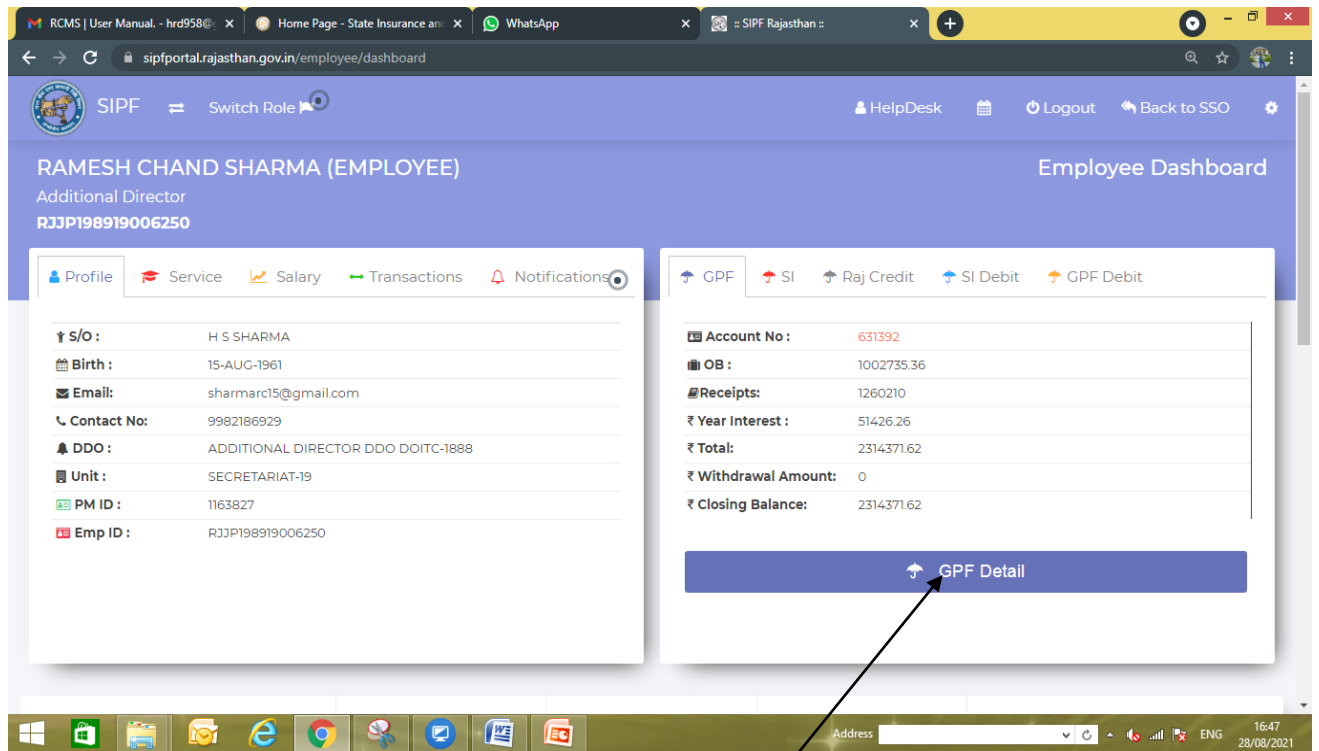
RCMS | User Manual. - hrd958@ ×
Home Page - State Insurance and ×
WhatsApp ×
:: SIPF Rajasthan :: ×

sipfportal.rajasthan.gov.in/employee/dashboard

SIPF
Switch Role
HelpDesk
Logout
Back to SSO

RAMESH CHAND SHARMA (EMPLOYEE)
Additional Director
RJJP198919006250

Employee Dashboard

Profile | Service | Salary | Transactions | Notifications

| | |
|---|---|
| S/O : | H S SHARMA |
| Birth : | 15-AUG-1961 |
| Email: | sharmarc15@gmail.com |
| Contact No: | 9982186929 |
| DDO : | ADDITIONAL DIRECTOR DDO DOITC-1888 |
| Unit : | SECRETARIAT-19 |
| PM ID : | 1163827 |
| Emp ID : | RJJP198919006250 |

GPF | SI | Raj Credit | SI Debit | GPF Debit

| | |
|---|---|
| Account No : | 631392 |
| OB : | 1002735.36 |
| Receipts: | 1260210 |
| ₹ Year Interest : | 51426.26 |
| ₹ Total: | 2314371.62 |
| ₹ Withdrawal Amount: | 0 |
| ₹ Closing Balance: | 2314371.62 |

GPF Detail

Address
ENG
16:47
28/08/2021